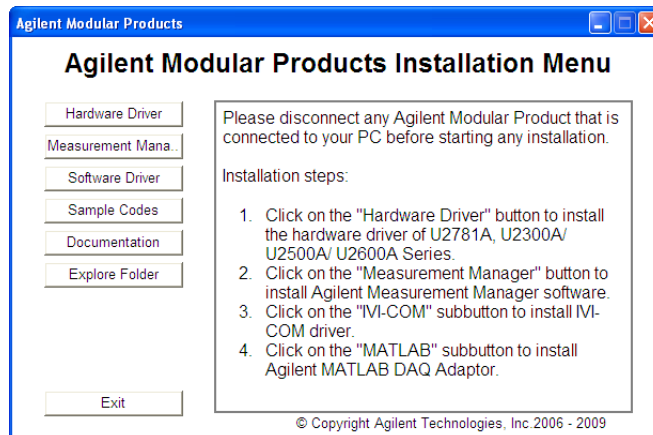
Agilent Modular Products

Agilent Modular Products Installation Menu

Hardware Driver

Measurement Mana..

Software Driver

Sample Codes

Documentation

Explore Folder

Exit

Please disconnect any Agilent Modular Product that is connected to your PC before starting any installation.

Installation steps:

1. Click on the "Hardware Driver" button to install the hardware driver of U2781A, U2300A/ U2500A/ U2600A Series.
2. Click on the "Measurement Manager" button to install Agilent Measurement Manager software.
3. Click on the "IVI-COM" subbutton to install IVI-COM driver.
4. Click on the "MATLAB" subbutton to install Agilent MATLAB DAQ Adaptor.

© Copyright Agilent Technologies, Inc.2006 - 2009